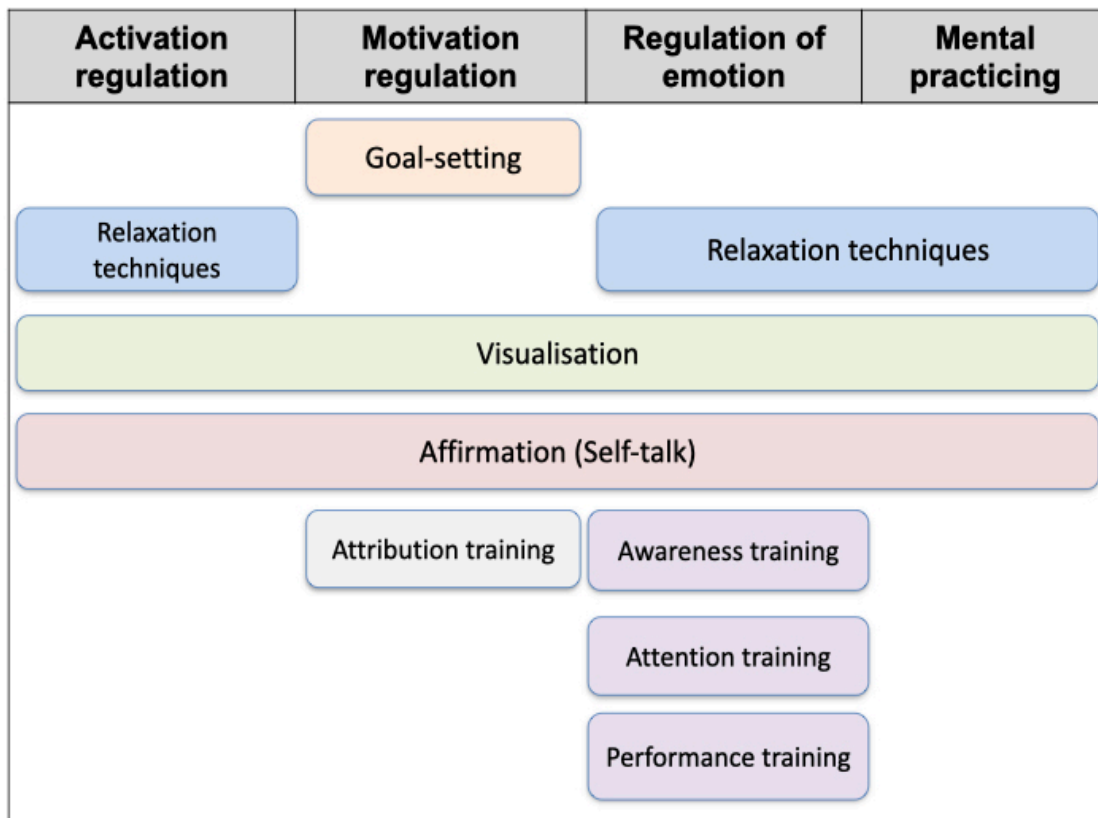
| Activation regulation | Motivation regulation | Regulation of emotion | Mental practicing |
|---|---|---|---|

Goal-setting

Relaxation techniques

Relaxation techniques

Visualisation

Affirmation (Self-talk)

Attribution training

Awareness training

Attention training

Performance training